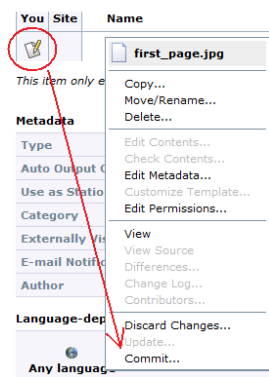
You Site Name

This item only e

Metadata

Type

Auto Output C

Use as Statio

Category

Externally Vis

E-mail Notific

Author

Language-dep

Any language

first_page.jpg

Copy...
Move/Rename...
Delete...

Edit Contents...
Check Contents...
Edit Metadata...
Customize Template...
Edit Permissions...

View
View Source
Differences...
Change Log...
Contributors...

Discard Changes...
Update...
Commit...